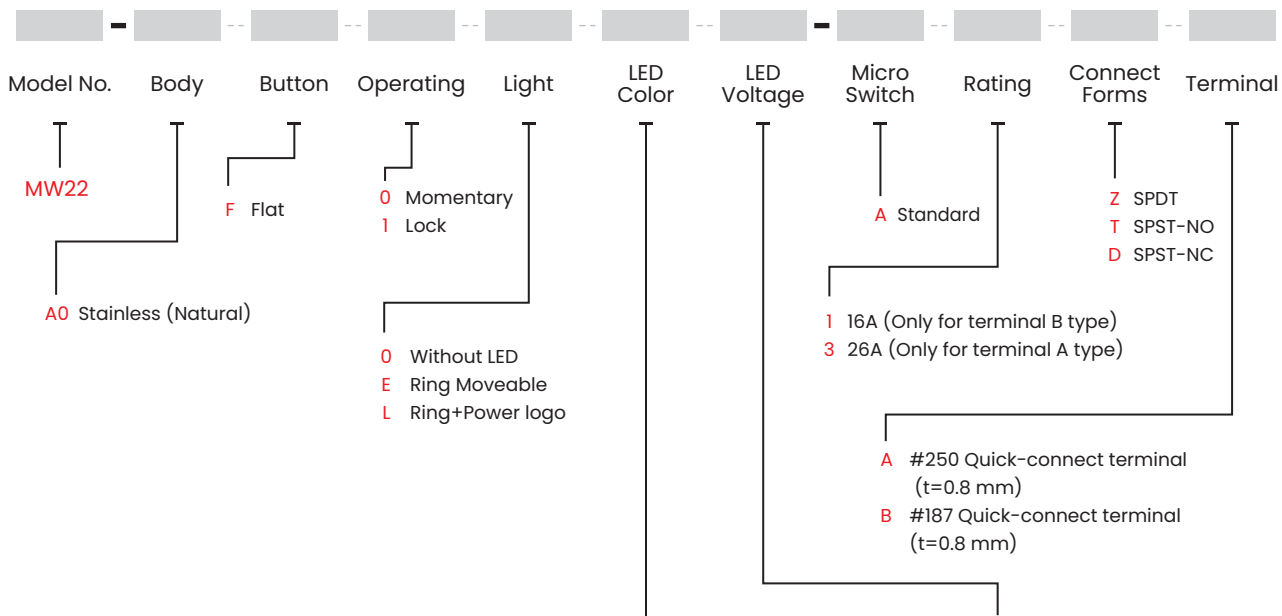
Model No. Body Button Operating Light LED Color LED Voltage Micro Switch Rating Connect Forms Terminal

MW22

F Flat

0 Momentary
1 Lock

A Standard

Z SPDT
T SPST-NO
D SPST-NC

A0 Stainless (Natural)

1 16A (Only for terminal B type)
3 26A (Only for terminal A type)

0 Without LED
E Ring Moveable
L Ring+Power logo

A #250 Quick-connect terminal (t=0.8 mm)
B #187 Quick-connect terminal (t=0.8 mm)